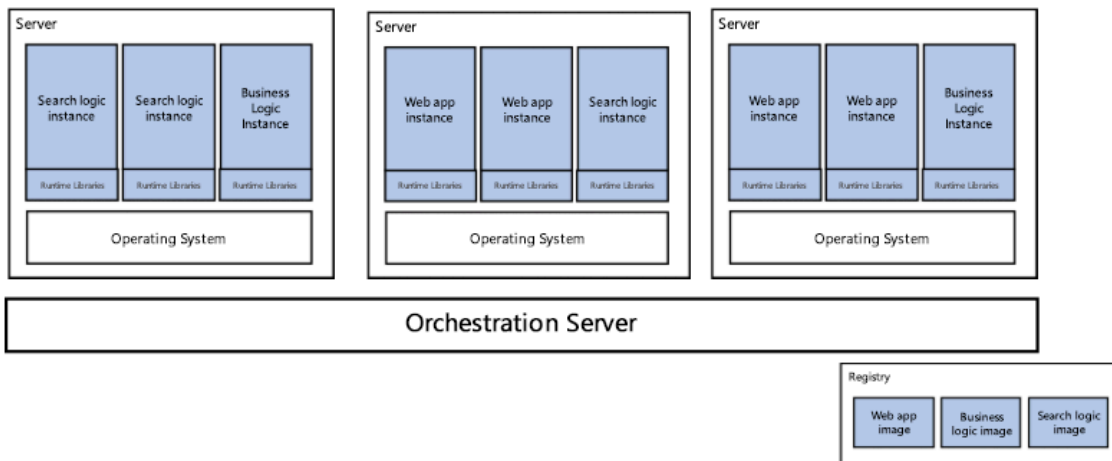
Server

Search logic instance

Runtime Libraries

Search logic instance

Runtime Libraries

Business Logic Instance

Runtime Libraries

Operating System

Server

Web app instance

Runtime Libraries

Web app instance

Runtime Libraries

Search logic instance

Runtime Libraries

Operating System

Server

Web app instance

Runtime Libraries

Web app instance

Runtime Libraries

Business Logic Instance

Runtime Libraries

Operating System

Orchestration Server

Registry

Web app image

Business logic image

Search logic image